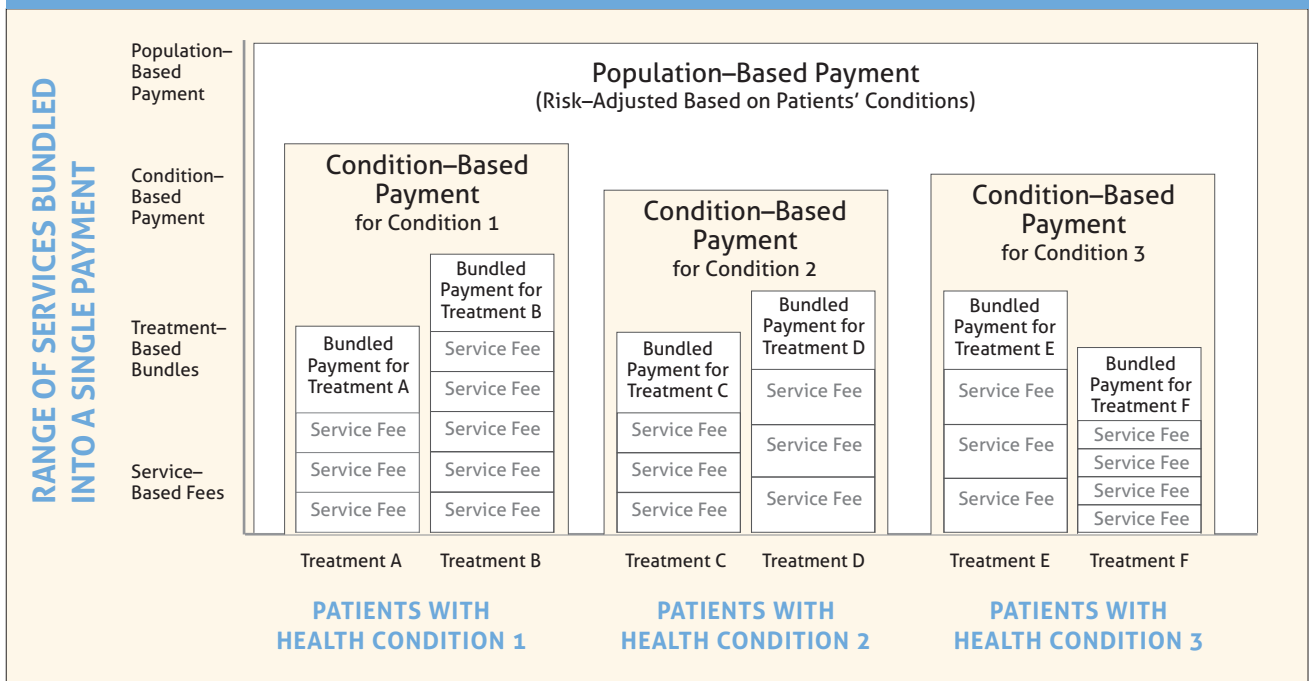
RANGE OF SERVICES BUNDLED INTO A SINGLE PAYMENT

Population–Based Payment

Condition–Based Payment

Treatment–Based Bundles

Service–Based Fees

Population–Based Payment
(Risk–Adjusted Based on Patients' Conditions)

Condition–Based Payment
for Condition 1

Bundled Payment for Treatment A
Service Fee
Service Fee
Service Fee

Bundled Payment for Treatment B
Service Fee
Service Fee
Service Fee
Service Fee
Service Fee

Condition–Based Payment
for Condition 2

Bundled Payment for Treatment C
Service Fee
Service Fee
Service Fee

Bundled Payment for Treatment D
Service Fee
Service Fee
Service Fee

Condition–Based Payment
for Condition 3

Bundled Payment for Treatment E
Service Fee
Service Fee
Service Fee

Bundled Payment for Treatment F
Service Fee
Service Fee
Service Fee
Service Fee

Treatment A
Treatment B
Treatment C
Treatment D
Treatment E
Treatment F

PATIENTS WITH HEALTH CONDITION 1

PATIENTS WITH HEALTH CONDITION 2

PATIENTS WITH HEALTH CONDITION 3